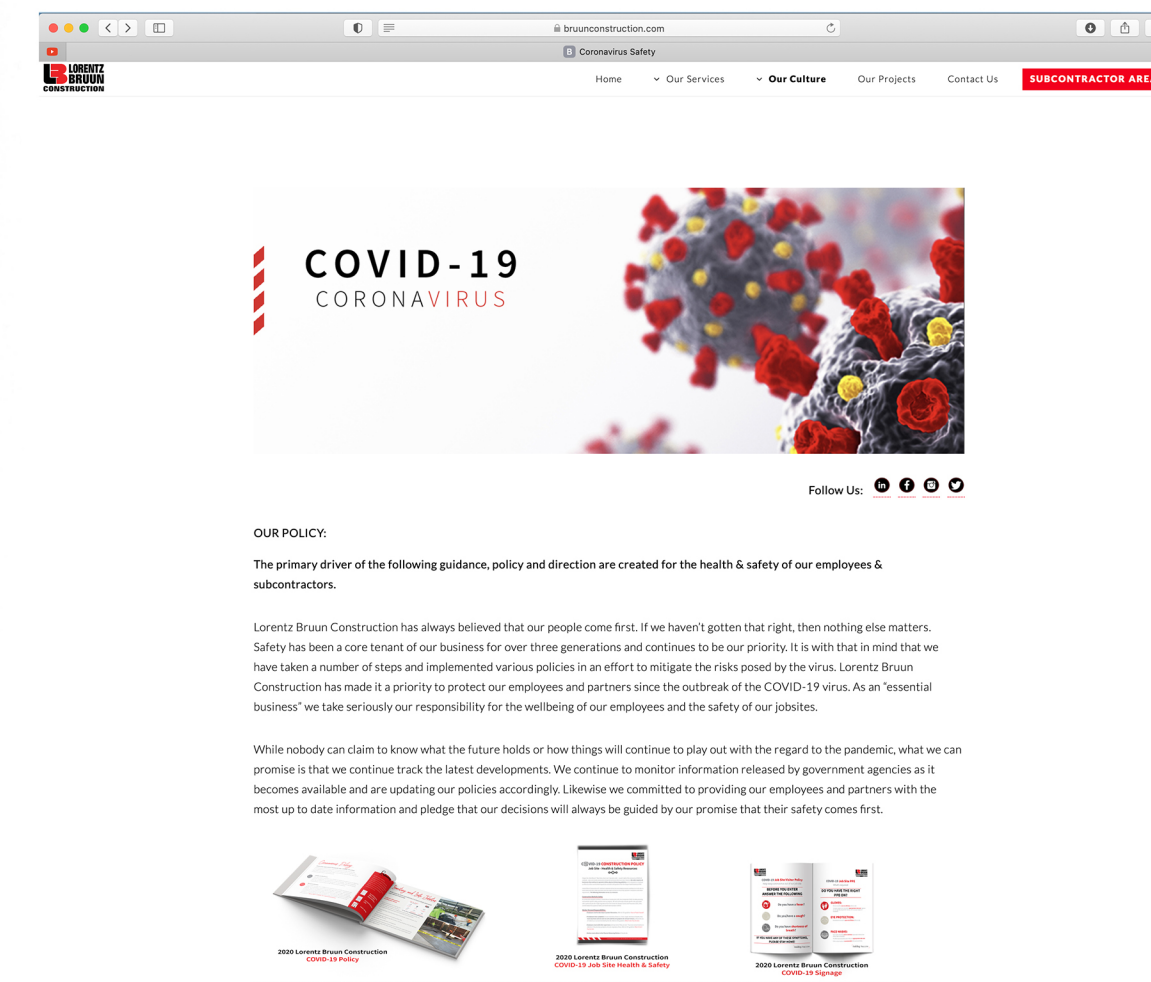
bruunconstruction.com

Coronavirus Safety

LORENTZ BRUUN CONSTRUCTION

Home Our Services Our Culture Our Projects Contact Us SUBCONTRACTOR AREA

COVID-19
CORONAVIRUS

Follow Us:

OUR POLICY:

The primary driver of the following guidance, policy and direction are created for the health & safety of our employees & subcontractors.

Lorentz Bruun Construction has always believed that our people come first. If we haven't gotten that right, then nothing else matters. Safety has been a core tenant of our business for over three generations and continues to be our priority. It is with that in mind that we have taken a number of steps and implemented various policies in an effort to mitigate the risks posed by the virus. Lorentz Bruun Construction has made it a priority to protect our employees and partners since the outbreak of the COVID-19 virus. As an "essential business" we take seriously our responsibility for the wellbeing of our employees and the safety of our jobsites.

While nobody can claim to know what the future holds or how things will continue to play out with the regard to the pandemic, what we can promise is that we continue track the latest developments. We continue to monitor information released by government agencies as it becomes available and are updating our policies accordingly. Likewise we committed to providing our employees and partners with the most up to date information and pledge that our decisions will always be guided by our promise that their safety comes first.

2020 Lorentz Bruun Construction
COVID-19 Policy

2020 Lorentz Bruun Construction
COVID-19 Job Site Health & Safety

2020 Lorentz Bruun Construction
COVID-19 Signage